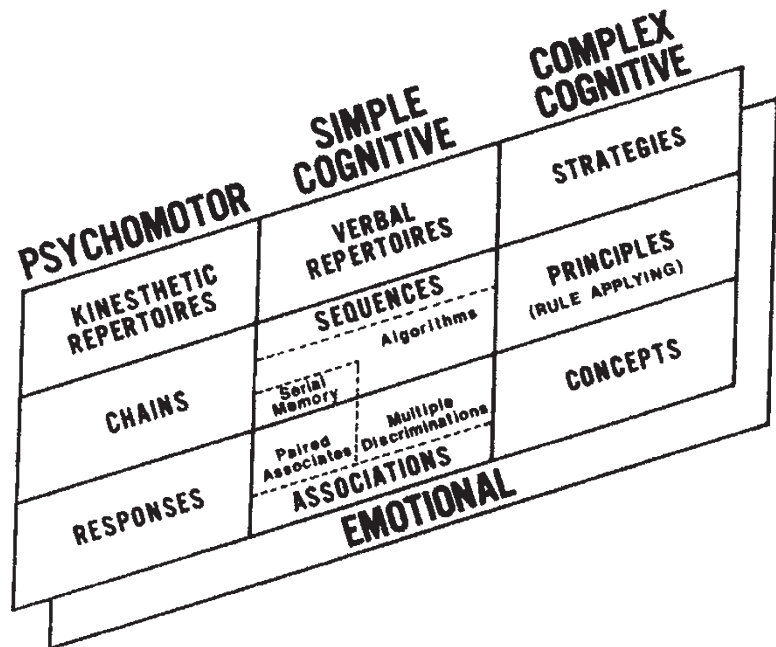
PSYCHOMOTOR

SIMPLE COGNITIVE

COMPLEX COGNITIVE

KINESTHETIC REPERTOIRES

CHAINS

RESPONSES

VERBAL REPERTOIRES

SEQUENCES

Algorithms

Serial Memory

Paired Associates

Multiple Discriminations

ASSOCIATIONS

STRATEGIES

PRINCIPLES (RULE APPLYING)

CONCEPTS

EMOTIONAL